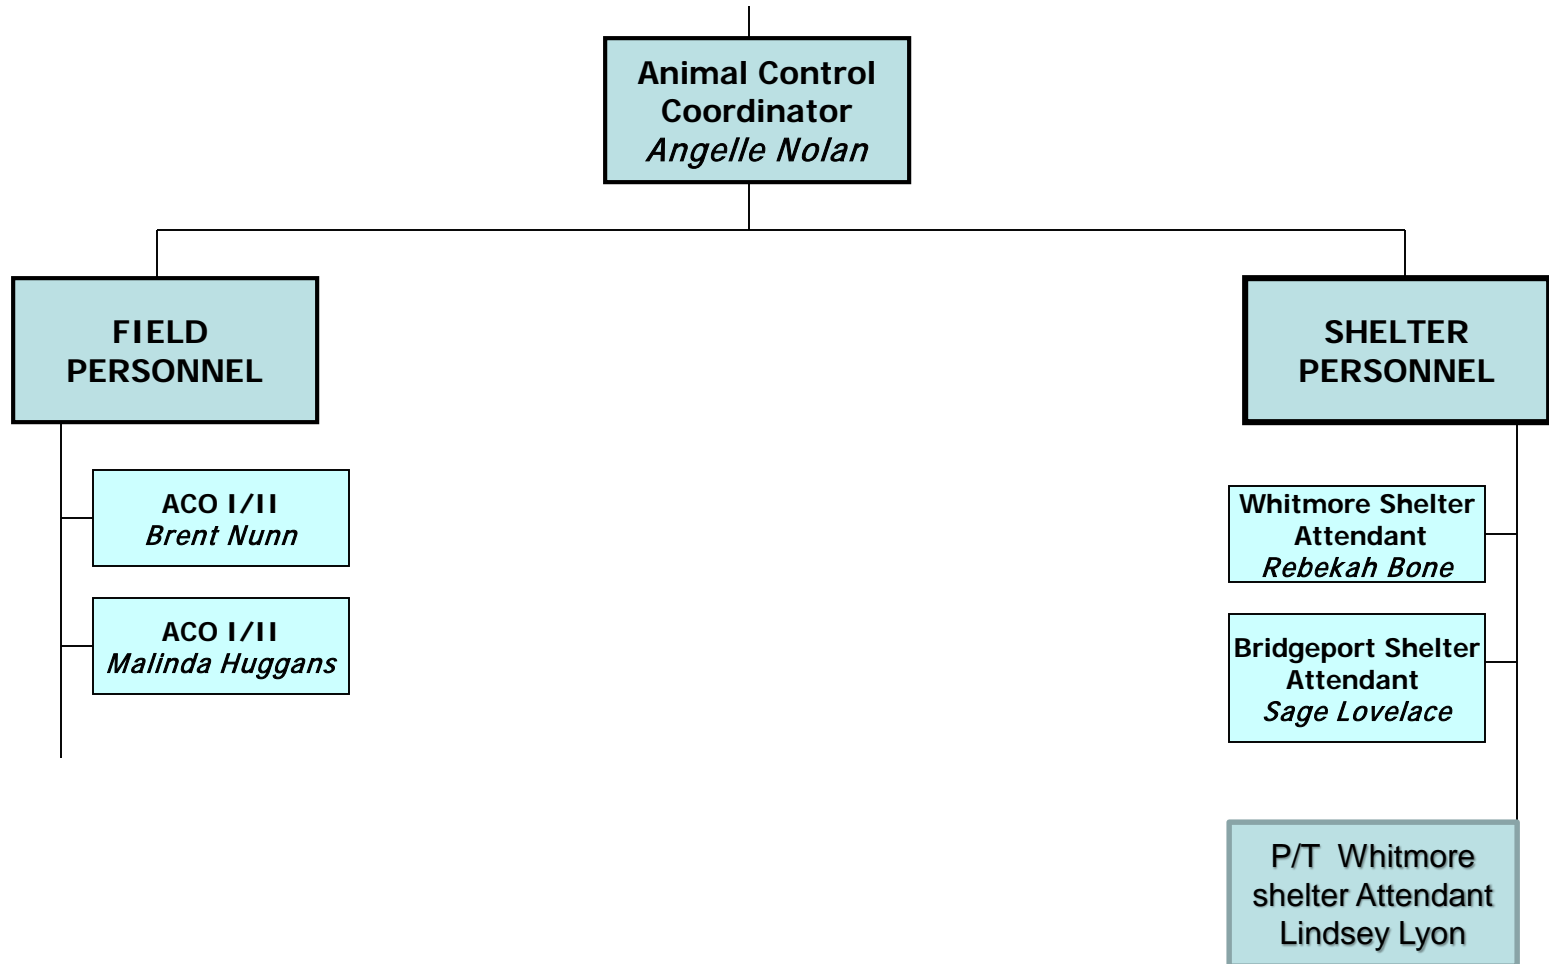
Animal Control Coordinator
Angelle Nolan

FIELD PERSONNEL

ACO I/II
Brent Nunn

ACO I/II
Malinda Huggans

SHELTER PERSONNEL

Whitmore Shelter Attendant
Rebekah Bone

Bridgeport Shelter Attendant
Sage Lovelace

P/T Whitmore shelter Attendant
Lindsey Lyon